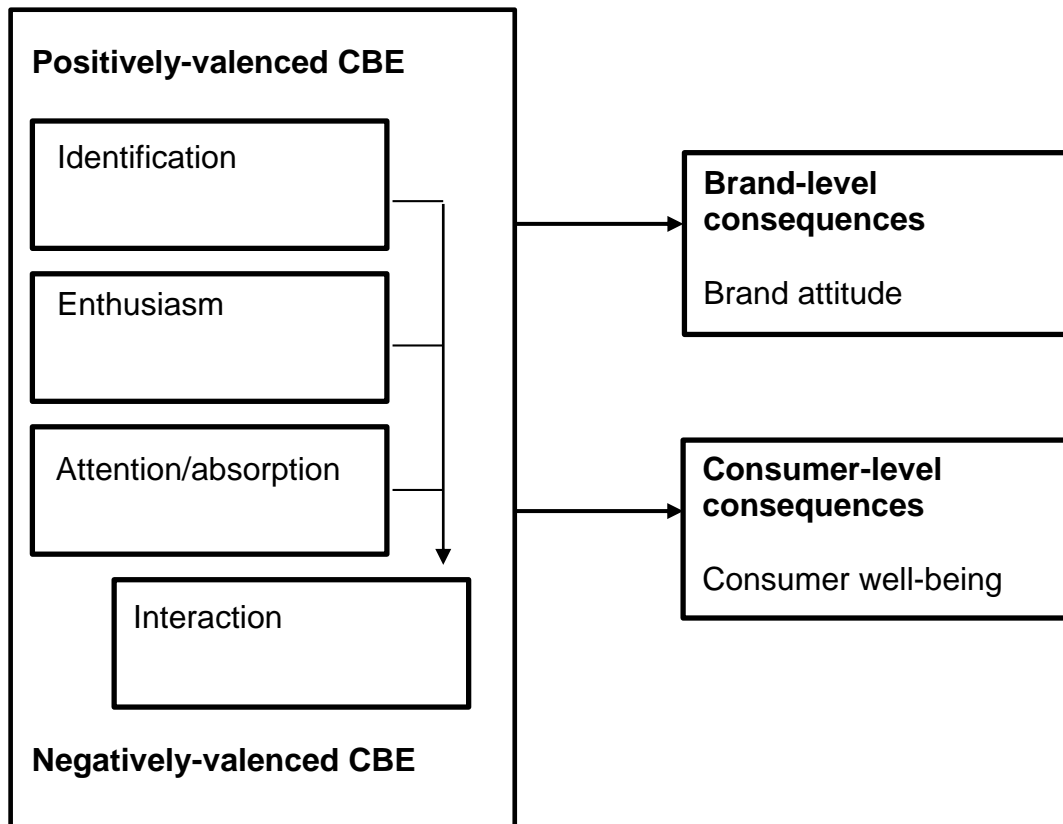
**Positively-valenced CBE**

Identification

Enthusiasm

Attention/absorption

Interaction

**Negatively-valenced CBE**

**Brand-level consequences**

Brand attitude

**Consumer-level consequences**

Consumer well-being